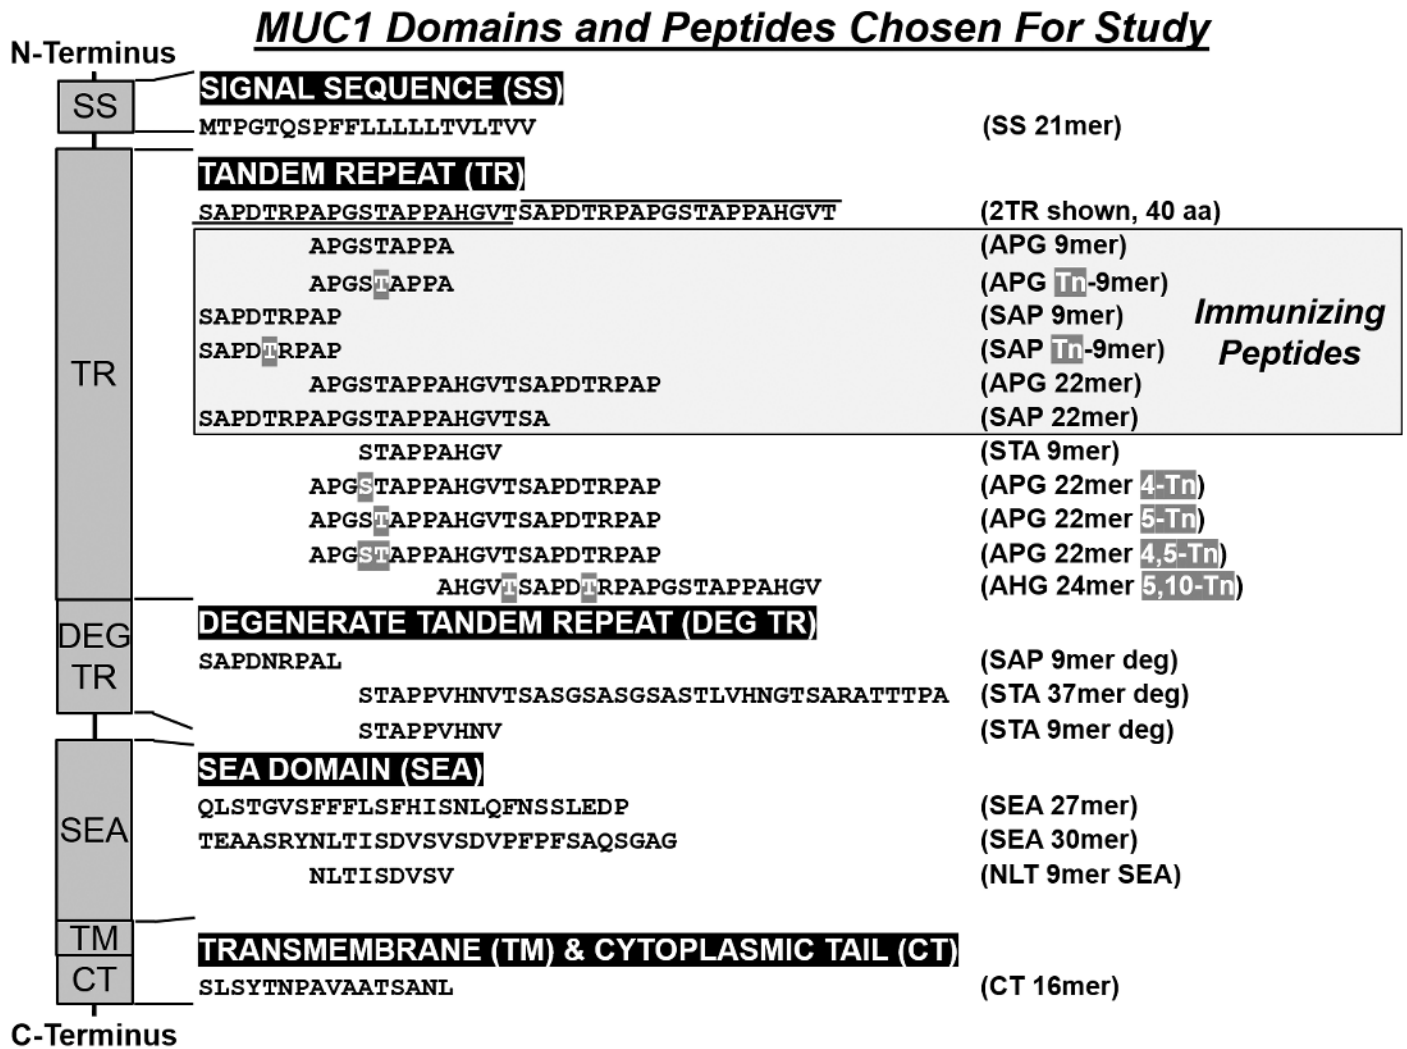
MUC1 Domains and Peptides Chosen For Study

N-Terminus

SS

TR

DEG TR

SEA

TM

CT

C-Terminus

SIGNAL SEQUENCE (SS)

MTPGTQSPFFLLLLLTVLTVV (SS 21mer)

TANDEM REPEAT (TR)

SAPDTRPAPGSTAPPAHGVTSAPDTRPAPGSTAPPAHGVT (2TR shown, 40 aa)

APGSTAPPA (APG 9mer)

APGSTAPPA (APG Tn-9mer)

SAPDTRPAP (SAP 9mer)

SAPDTRPAP (SAP Tn-9mer)

APGSTAPPAHGVTSAPDTRPAP (APG 22mer)

SAPDTRPAPGSTAPPAHGVTSA (SAP 22mer)

Immunizing Peptides

STAPPAHGV (STA 9mer)

APGSTAPPAHGVTSAPDTRPAP (APG 22mer 4-Tn)

APGSTAPPAHGVTSAPDTRPAP (APG 22mer 5-Tn)

APGSTAPPAHGVTSAPDTRPAP (APG 22mer 4,5-Tn)

AHGVTSAPDTRPAPGSTAPPAHGV (AHG 24mer 5,10-Tn)

DEGENERATE TANDEM REPEAT (DEG TR)

SAPDNRPAL (SAP 9mer deg)

STAPPVHNVTSASGSASGSASTLVHNGTSARATTTPA (STA 37mer deg)

STAPPVHNV (STA 9mer deg)

SEA DOMAIN (SEA)

QLSTGVSFFFLSFHISNLQFNSSLEDP (SEA 27mer)

TEAASRYNLTISDVSVSDVPFPFSAQSGAG (SEA 30mer)

NLTISDVSV (NLT 9mer SEA)

TRANSMEMBRANE (TM) & CYTOPLASMIC TAIL (CT)

SLSYTNPAVAATSANL (CT 16mer)